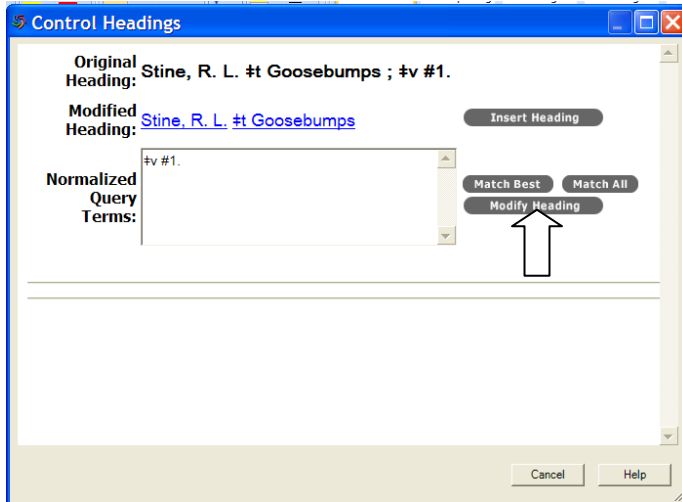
Control Headings

Original Heading: Stine, R. L. ǂt Goosebumps ; ǂv #1.

Modified Heading: Stine, R. L. ǂt Goosebumps

Insert Heading

Normalized Query Terms:

ǂv #1.

Match Best

Match All

Modify Heading

Cancel

Help